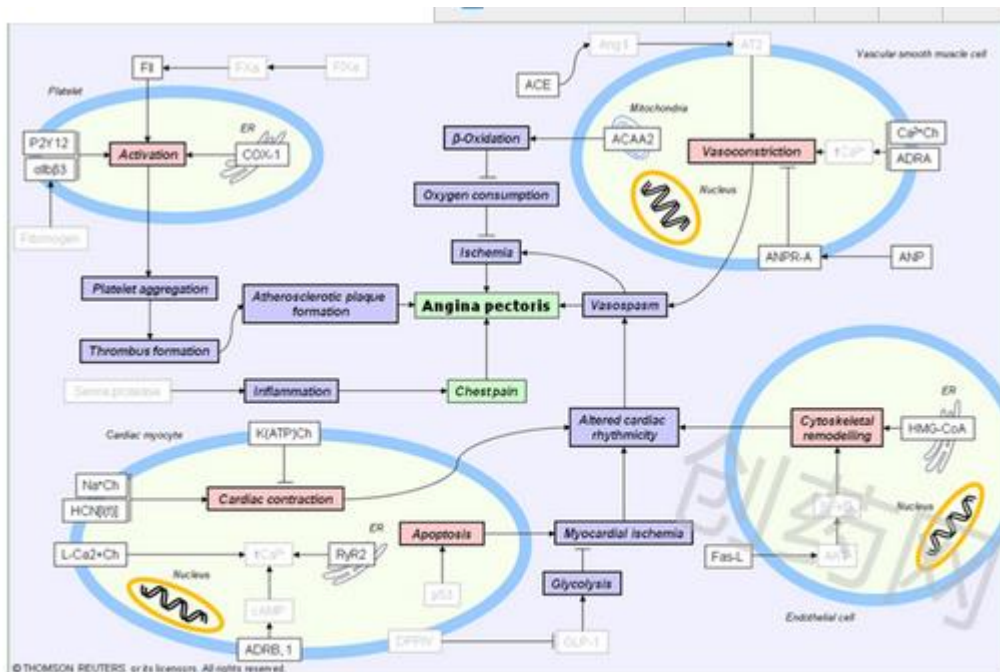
FII
FXa
FXa
Platelet
ER
P2Y12
Activation
COX-1
αIIbβ3
Fibrinogen
Ang1
AT2
Vascular smooth muscle cell
ACE
Mitochondria
β-Oxidation
ACAA2
Vasoconstriction
↑Ca²⁺
Ca²⁺Ch
ADRA
Nucleus
Oxygen consumption
Ischemia
ANPR-A
ANP
Platelet aggregation
Atherosclerotic plaque formation
Angina pectoris
Vasospasm
Thrombus formation
Serine protease
Inflammation
Chest pain
Cardiac myocyte
K(ATP)Ch
Altered cardiac rhythmicity
Cytoskeletal remodelling
HMG-CoA
ER
Na⁺Ch
Cardiac contraction
HCN[f]
ER
Apoptosis
Myocardial ischemia
Nucleus
L-Ca2+Ch
↑Ca²⁺
RyR2
Fas-L
Nucleus
cAMP
p53
Glycolysis
ADRB.1
DPPIV
GLP-1
Endothelial cell
© THOMSON REUTERS, or its licensors. All rights reserved.